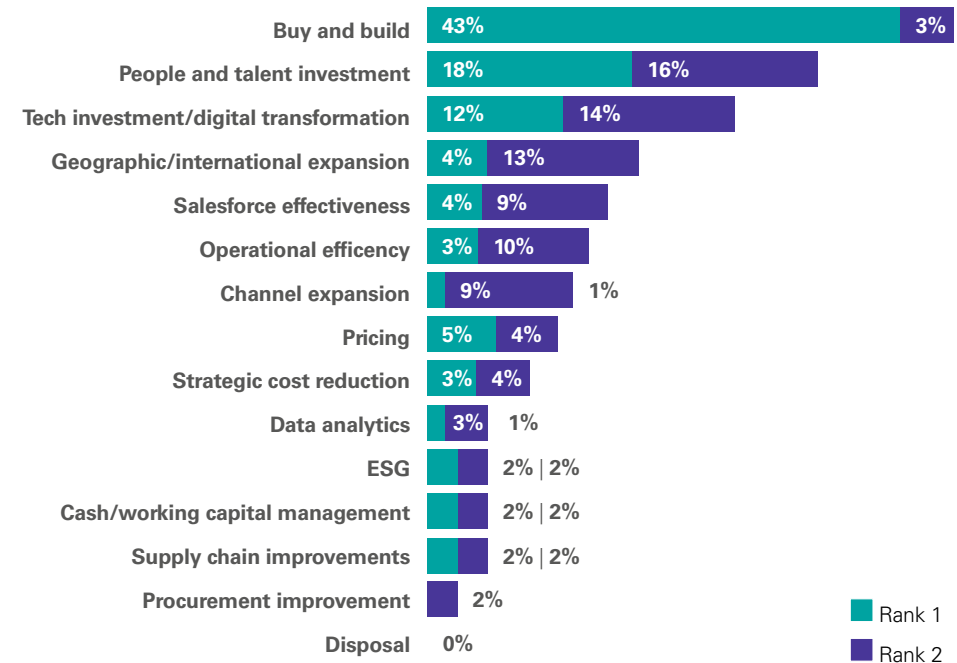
| | Rank 1 | Rank 2 |
|---|---|---|
| Buy and build | 43% | 3% |
| People and talent investment | 18% | 16% |
| Tech investment/digital transformation | 12% | 14% |
| Geographic/international expansion | 4% | 13% |
| Salesforce effectiveness | 4% | 9% |
| Operational efficency | 3% | 10% |
| Channel expansion | 1% | 9% |
| Pricing | 5% | 4% |
| Strategic cost reduction | 3% | 4% |
| Data analytics | 1% | 3% |
| ESG | 2% | 2% |
| Cash/working capital management | 2% | 2% |
| Supply chain improvements | 2% | 2% |
| Procurement improvement | | 2% |
| Disposal | 0% | |

Rank 1
Rank 2